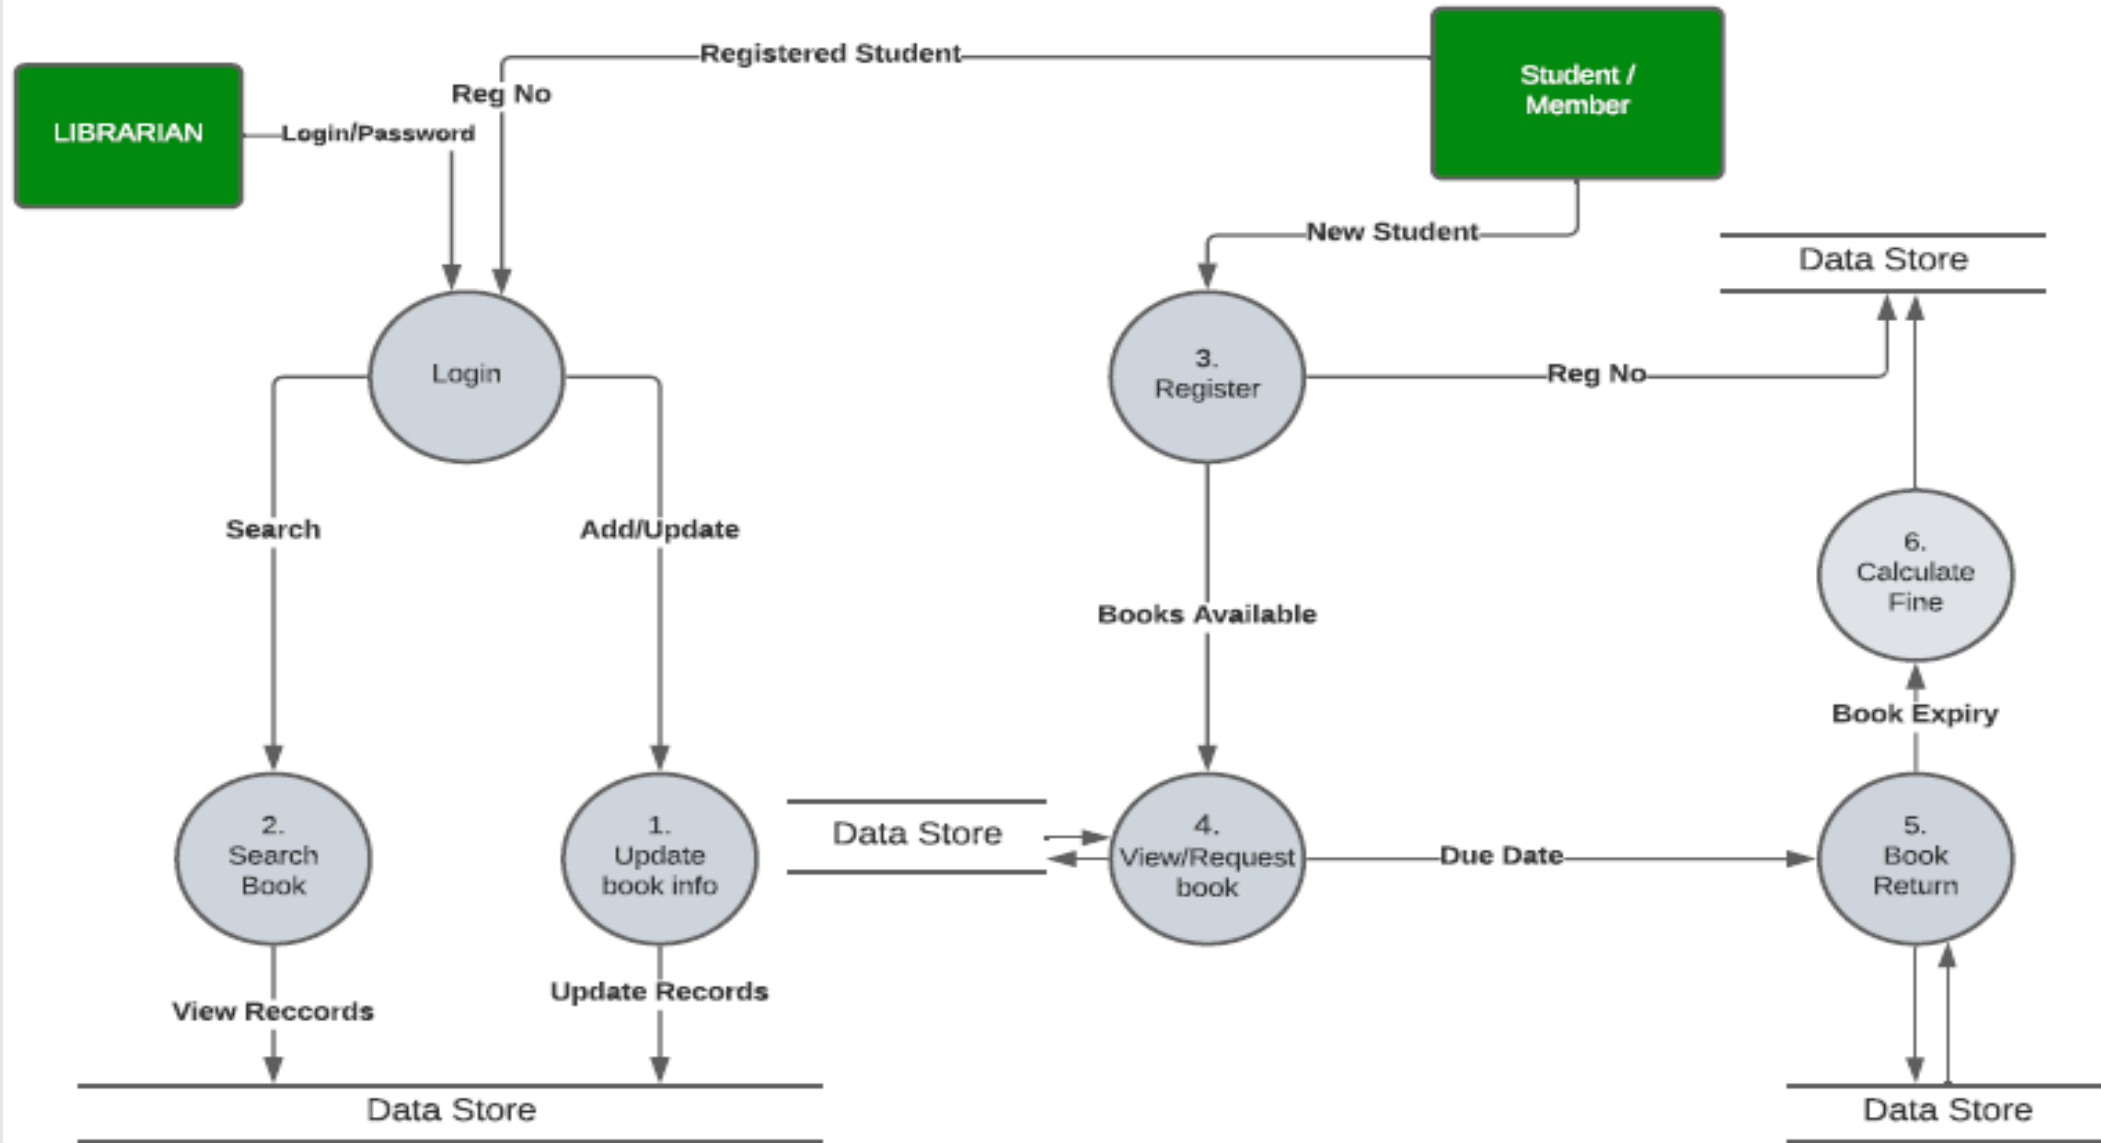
LIBRARIAN

Login/Password

Reg No

Registered Student

Student / Member

New Student

Data Store

Login

3. Register

Reg No

Search

Add/Update

Books Available

6. Calculate Fine

Book Expiry

2. Search Book

1. Update book info

Data Store

4. View/Request book

Due Date

5. Book Return

View Reccords

Update Records

Data Store

Data Store